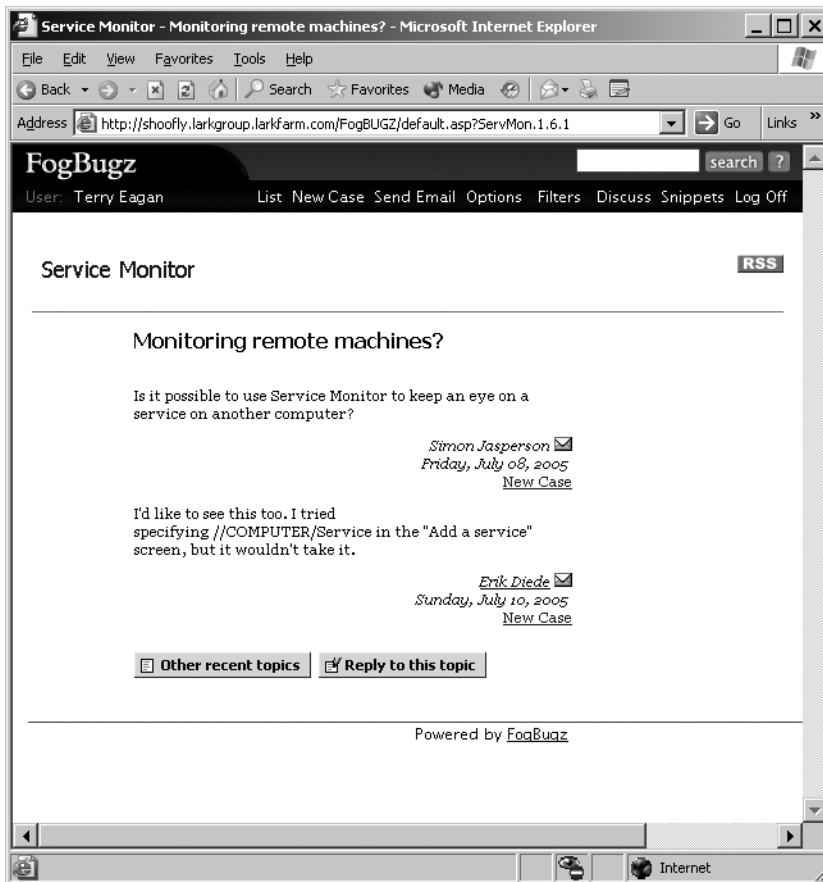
Service Monitor - Monitoring remote machines? - Microsoft Internet Explorer

File Edit View Favorites Tools Help

Back Search Favorites Media

Address http://shoofly.larkgroup.larkfarm.com/FogBUGZ/default.asp?ServMon.1.6.1 Go Links

FogBugz

search ?

User: Terry Eagan

List New Case Send Email Options Filters Discuss Snippets Log Off

Service Monitor

RSS

Monitoring remote machines?

Is it possible to use Service Monitor to keep an eye on a service on another computer?

Simon Jasperson
Friday, July 08, 2005
New Case

I'd like to see this too. I tried specifying //COMPUTER/Service in the "Add a service" screen, but it wouldn't take it.

Erik Diede
Sunday, July 10, 2005
New Case

Other recent topics Reply to this topic

Powered by FogBugz

Internet